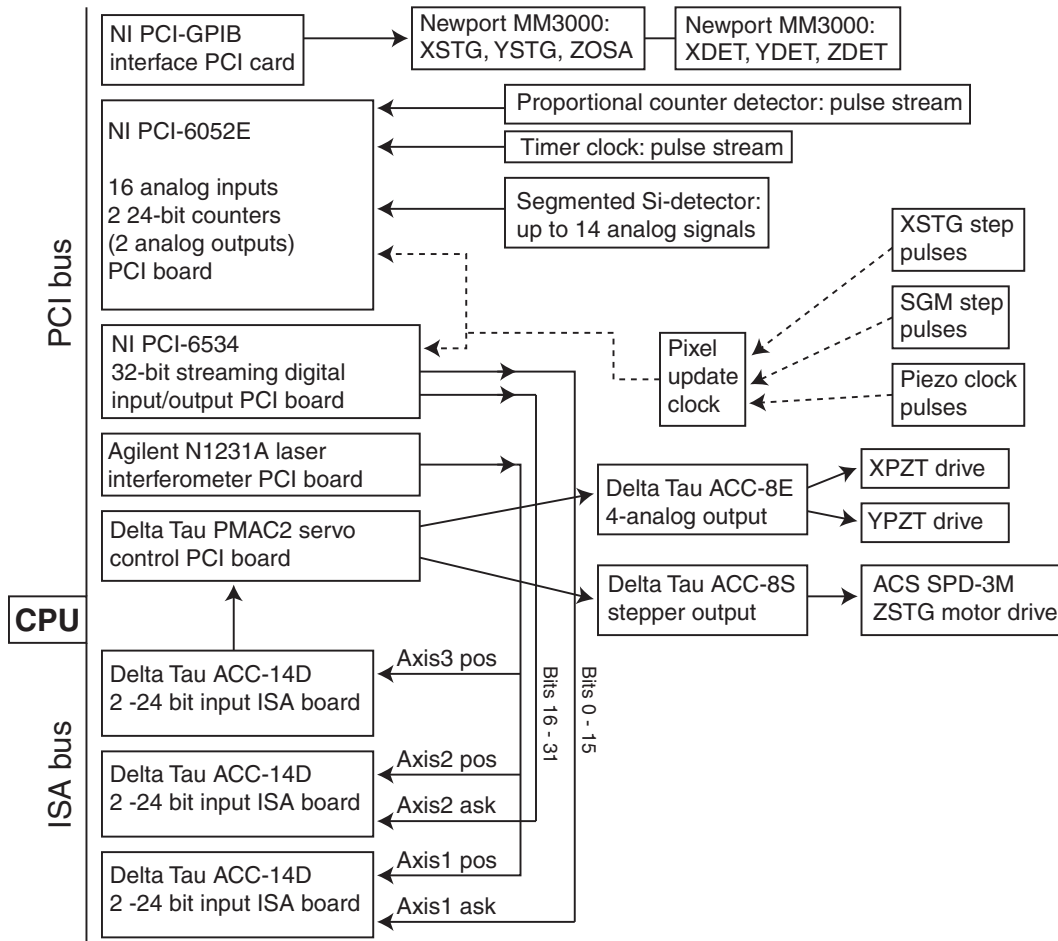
PCI bus

CPU

ISA bus

NI PCI-GPIB interface PCI card

Newport MM3000: XSTG, YSTG, ZOSA

Newport MM3000: XDET, YDET, ZDET

NI PCI-6052E

16 analog inputs
2 24-bit counters
(2 analog outputs)
PCI board

Proportional counter detector: pulse stream

Timer clock: pulse stream

Segmented Si-detector: up to 14 analog signals

XSTG step pulses

SGM step pulses

Piezo clock pulses

Pixel update clock

NI PCI-6534
32-bit streaming digital input/output PCI board

Agilent N1231A laser interferometer PCI board

Delta Tau PMAC2 servo control PCI board

Delta Tau ACC-8E 4-analog output

XPZT drive

YPZT drive

Delta Tau ACC-8S stepper output

ACS SPD-3M ZSTG motor drive

Delta Tau ACC-14D 2 -24 bit input ISA board

Axis3 pos

Bits 16 - 31

Bits 0 - 15

Delta Tau ACC-14D 2 -24 bit input ISA board

Axis2 pos

Axis2 ask

Delta Tau ACC-14D 2 -24 bit input ISA board

Axis1 pos

Axis1 ask